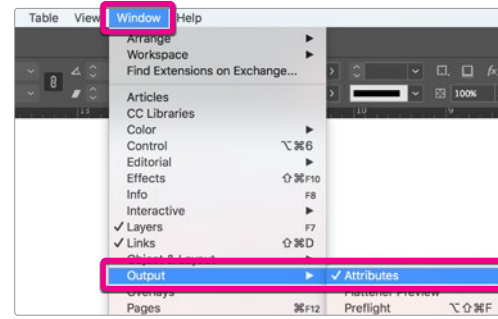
Table View Window Help

Arrange
Workspace
Find Extensions on Exchange...

Articles
CC Libraries
Color
Control ⌥⌘6
Editorial
Effects ⇧⌘F10
Info F8
Interactive
✓ Layers F7
✓ Links ⇧⌘D
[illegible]
Output
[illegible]
Pages ⌘F12

✓ Attributes
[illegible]
Preflight ⌥⇧⌘F

100%